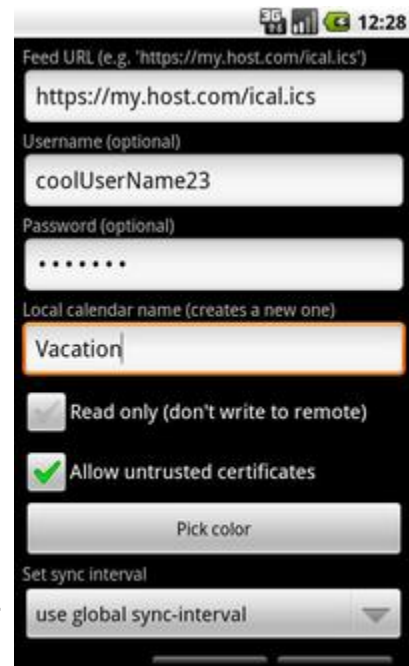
3G 12:28

Feed URL (e.g. 'https://my.host.com/ical.ics')

https://my.host.com/ical.ics

Username (optional)

coolUserName23

Password (optional)

•••••••

Local calendar name (creates a new one)

Vacation

Read only (don't write to remote)

Allow untrusted certificates

Pick color

Set sync interval

use global sync-interval